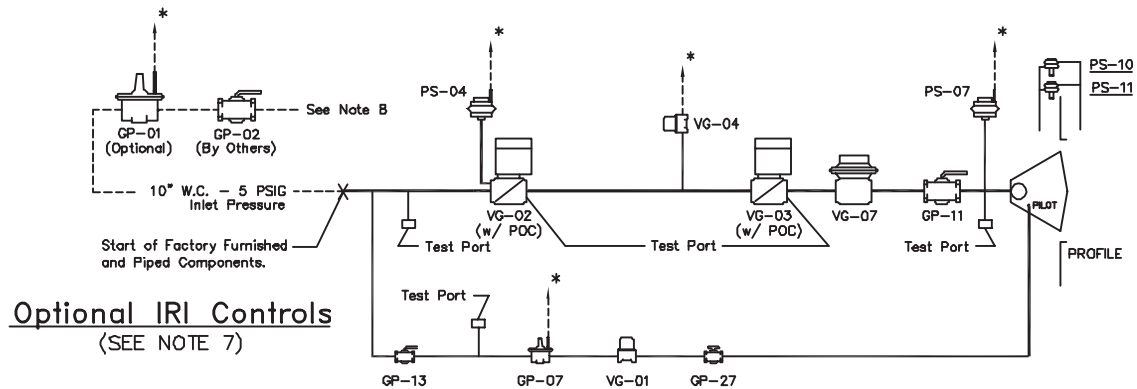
*

GP-01 (Optional)

GP-02 (By Others)

See Note 8

10" W.C. – 5 PSIG Inlet Pressure

Start of Factory Furnished and Piped Components.

*

PS-04

VG-02 (w/ POC)

Test Port

*

VG-04

VG-03 (w/ POC)

Test Port

VG-07

GP-11

*

PS-07

Test Port

PILOT

PS-10

PS-11

PROFILE

Optional IRI Controls
(SEE NOTE 7)

Test Port

*

GP-13

GP-07

VG-01

GP-27